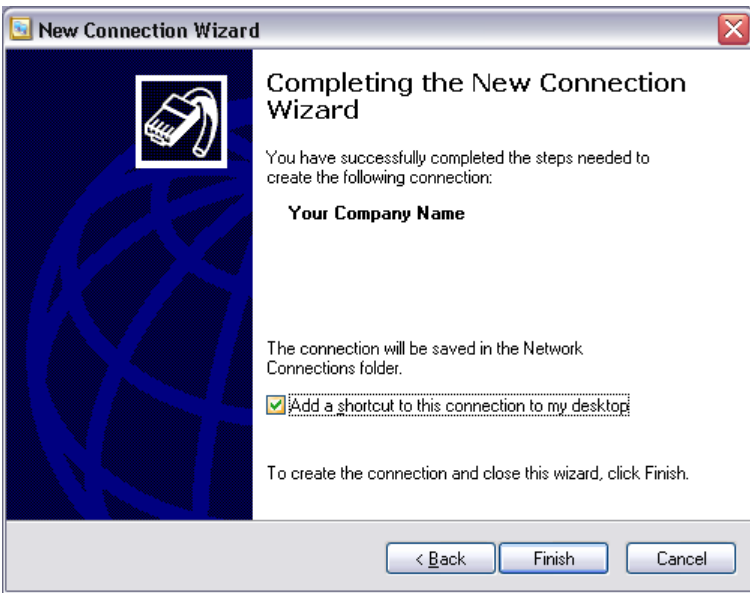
New Connection Wizard

Completing the New Connection Wizard

You have successfully completed the steps needed to create the following connection:

Your Company Name

The connection will be saved in the Network Connections folder.

Add a shortcut to this connection to my desktop

To create the connection and close this wizard, click Finish.

< Back | Finish | Cancel